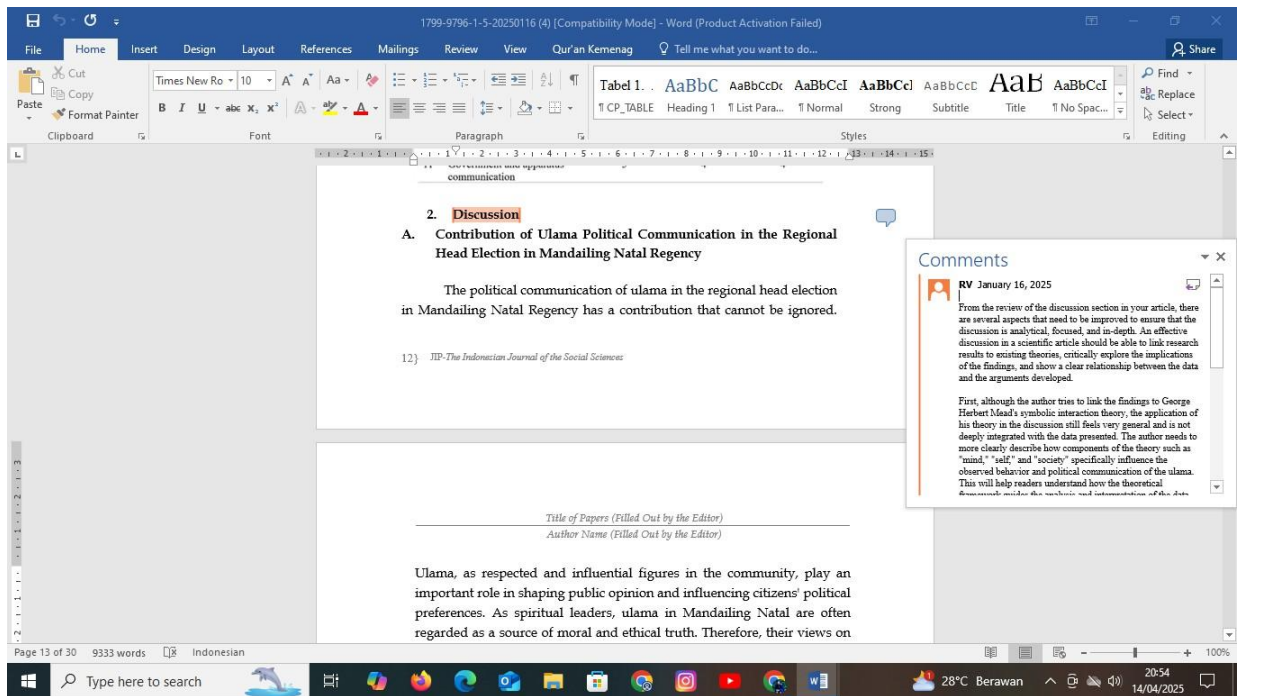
1799-9796-1-5-20250116 (4) [Compatibility Mode] - Word (Product Activation Failed)

File Home Insert Design Layout References Mailings Review View Qur'an Kemenag Tell me what you want to do... Share

Cut Copy Format Painter Paste Clipboard

Times New Ro 10 Font

Paragraph

Tabel 1. AaBbC AaBbCcDc AaBbCcI AaBbCcl AaBbCcD AaB AaBbCcI
¶CP_TABLE Heading 1 ¶List Para... ¶Normal Strong Subtitle Title ¶No Spac...
Styles

Find Replace Select Editing

communication

2. Discussion

A. Contribution of Ulama Political Communication in the Regional Head Election in Mandailing Natal Regency

The political communication of ulama in the regional head election in Mandailing Natal Regency has a contribution that cannot be ignored.

12} JIP-The Indonesian Journal of the Social Sciences

Title of Papers (Filled Out by the Editor)
Author Name (Filled Out by the Editor)

Ulama, as respected and influential figures in the community, play an important role in shaping public opinion and influencing citizens' political preferences. As spiritual leaders, ulama in Mandailing Natal are often regarded as a source of moral and ethical truth. Therefore, their views on

Comments

RV January 16, 2025

From the review of the discussion section in your article, there are several aspects that need to be improved to ensure that the discussion is analytical, focused, and in-depth. An effective discussion in a scientific article should be able to link research results to existing theories, critically explore the implications of the findings, and show a clear relationship between the data and the arguments developed.

First, although the author tries to link the findings to George Herbert Mead's symbolic interaction theory, the application of his theory in the discussion still feels very general and is not deeply integrated with the data presented. The author needs to more clearly describe how components of the theory such as "mind," "self," and "society" specifically influence the observed behavior and political communication of the ulama. This will help readers understand how the theoretical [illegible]

Page 13 of 30 9333 words Indonesian

100%

Type here to search

28°C Berawan 20:54 14/04/2025